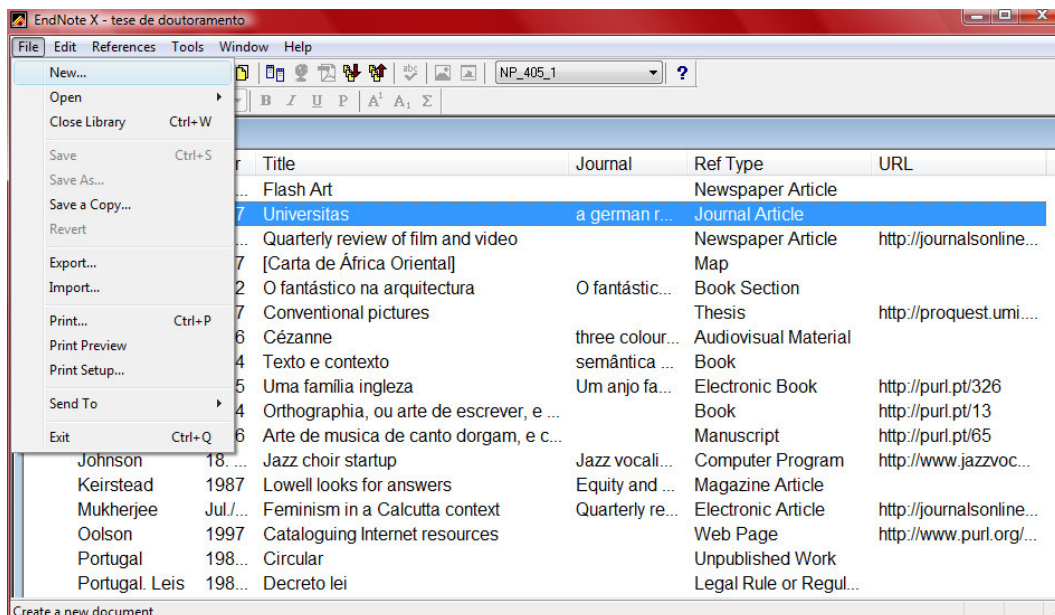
EndNote X - tese de doutoramento

File Edit References Tools Window Help

NP_405_1 ?

B I U P A¹ A₁ Σ

New...
Open
Close Library Ctrl+W
Save Ctrl+S
Save As...
Save a Copy...
Revert
Export...
Import...
Print... Ctrl+P
Print Preview
Print Setup...
Send To
Exit Ctrl+Q

| | r | Title | Journal | Ref Type | URL |
|---|---|---|---|---|---|
| | ... | Flash Art | | Newspaper Article | |
| | 7 | Universitas | a german r... | Journal Article | |
| | ... | Quarterly review of film and video | | Newspaper Article | http://journalsonline... |
| | 7 | [Carta de África Oriental] | | Map | |
| | 2 | O fantástico na arquitectura | O fantástic... | Book Section | |
| | 7 | Conventional pictures | | Thesis | http://proquest.umi.... |
| | 6 | Cézanne | three colour... | Audiovisual Material | |
| | 4 | Texto e contexto | semântica ... | Book | |
| | 5 | Uma família ingleza | Um anjo fa... | Electronic Book | http://purl.pt/326 |
| | 4 | Orthographia, ou arte de escrever, e ... | | Book | http://purl.pt/13 |
| | 6 | Arte de musica de canto dorgam, e c... | | Manuscript | http://purl.pt/65 |
| Johnson | 18. ... | Jazz choir startup | Jazz vocali... | Computer Program | http://www.jazzvoc... |
| Keirstead | 1987 | Lowell looks for answers | Equity and ... | Magazine Article | |
| Mukherjee | Jul./... | Feminism in a Calcutta context | Quarterly re... | Electronic Article | http://journalsonline... |
| Oolson | 1997 | Cataloguing Internet resources | | Web Page | http://www.purl.org/... |
| Portugal | 198... | Circular | | Unpublished Work | |
| Portugal. Leis | 198... | Decreto lei | | Legal Rule or Regul... | |

Create a new document